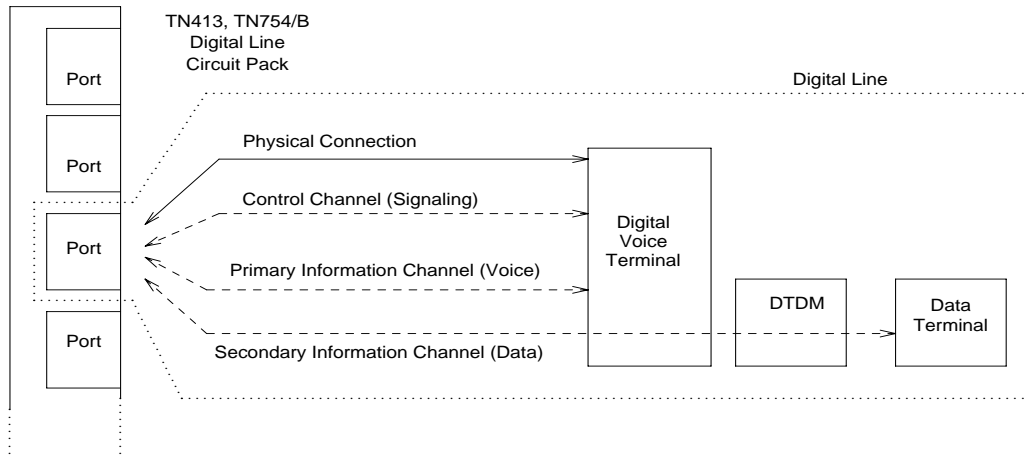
TN413, TN754/B
Digital Line
Circuit Pack

Port

Digital Line

Port

Physical Connection

Control Channel (Signaling)

Port

Digital
Voice
Terminal

Primary Information Channel (Voice)

DTDM

Data
Terminal

Port

Secondary Information Channel (Data)